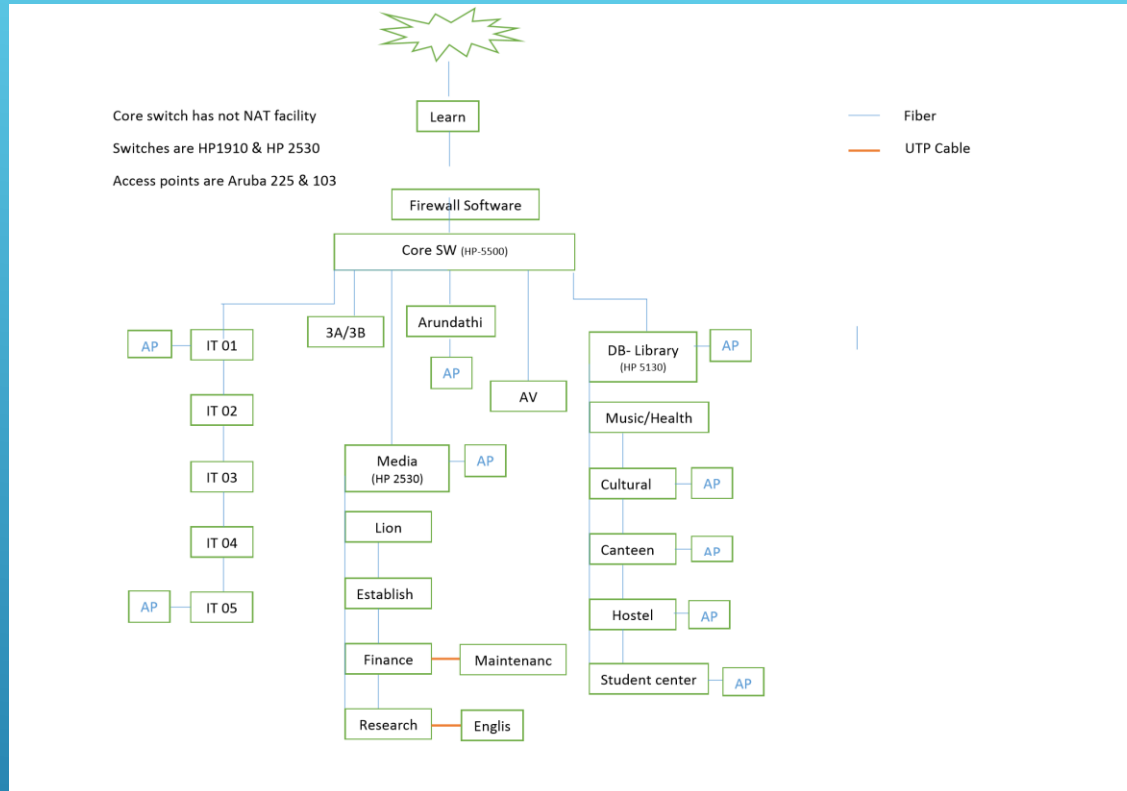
Core switch has not NAT facility

Switches are HP1910 & HP 2530

Access points are Aruba 225 & 103

Learn

Fiber

UTP Cable

Firewall Software

Core SW (HP-5500)

AP

IT 01

3A/3B

Arundathi

AP

AV

DB- Library (HP 5130)

AP

IT 02

Music/Health

IT 03

Media (HP 2530)

AP

Cultural

AP

Lion

IT 04

Canteen

AP

AP

IT 05

Establish

Hostel

AP

Finance

Maintenanc

Student center

AP

Research

Englis